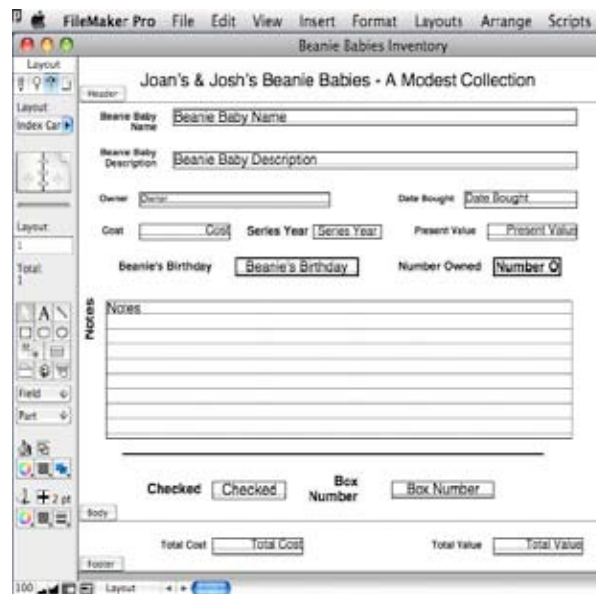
FileMaker Pro File Edit View Insert Format Layouts Arrange Scripts

Beanie Babies Inventory

Layout

Layout
Index Car

Layout
1
Total:
1

Field
Part

2 pt

100 Layout

Header

Joan's & Josh's Beanie Babies - A Modest Collection

Beanie Baby Name | Beanie Baby Name

Beanie Baby Description | Beanie Baby Description

Owner | Owner

Date Bought | Date Bought

Cost | Cost

Series Year | Series Year

Present Value | Present Valu

Beanie's Birthday | Beanie's Birthday

Number Owned | Number O

Notes | Notes

Checked | Checked

Box Number | Box Number

Body

Total Cost | Total Cost

Total Value | Total Valu

Footer